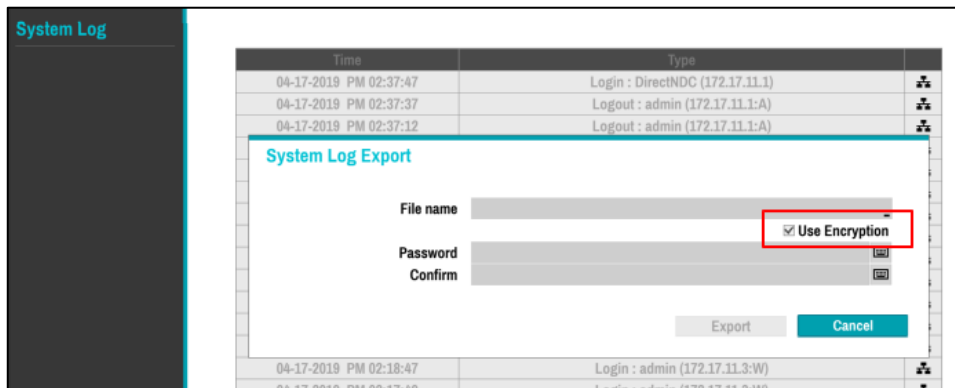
System Log

| Time | Type |
|---|---|
| 04-17-2019 PM 02:37:47 | Login : DirectNDC (172.17.11.1) |
| 04-17-2019 PM 02:37:37 | Logout : admin (172.17.11.1:A) |
| 04-17-2019 PM 02:37:12 | Logout : admin (172.17.11.1:A) |

System Log Export

File name

☑ Use Encryption

Password

Confirm

Export Cancel

| 04-17-2019 PM 02:18:47 | Login : admin (172.17.11.3:W) |
|---|---|
| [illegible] | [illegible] |